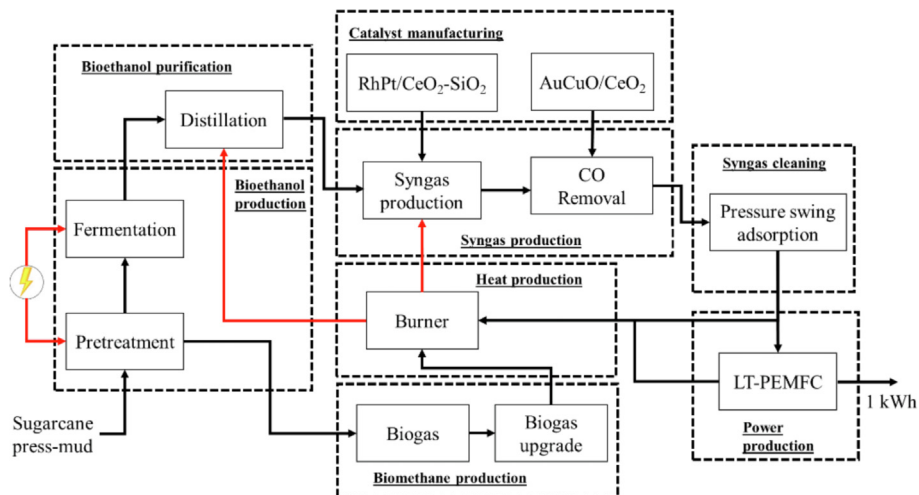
Catalyst manufacturing

RhPt/CeO$_2$-SiO$_2$

AuCuO/CeO$_2$

Bioethanol purification

Distillation

Bioethanol production

Fermentation

Pretreatment

Syngas production

CO Removal

Syngas production

Syngas cleaning

Pressure swing adsorption

Heat production

Burner

LT-PEMFC

1 kWh

Power production

Sugarcane press-mud

Biogas

Biogas upgrade

Biomethane production